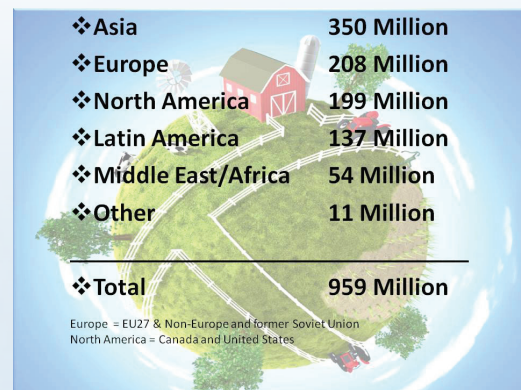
❖Asia 350 Million
❖Europe 208 Million
❖North America 199 Million
❖Latin America 137 Million
❖Middle East/Africa 54 Million
❖Other 11 Million

❖Total 959 Million

Europe = EU27 & Non-Europe and former Soviet Union
North America = Canada and United States